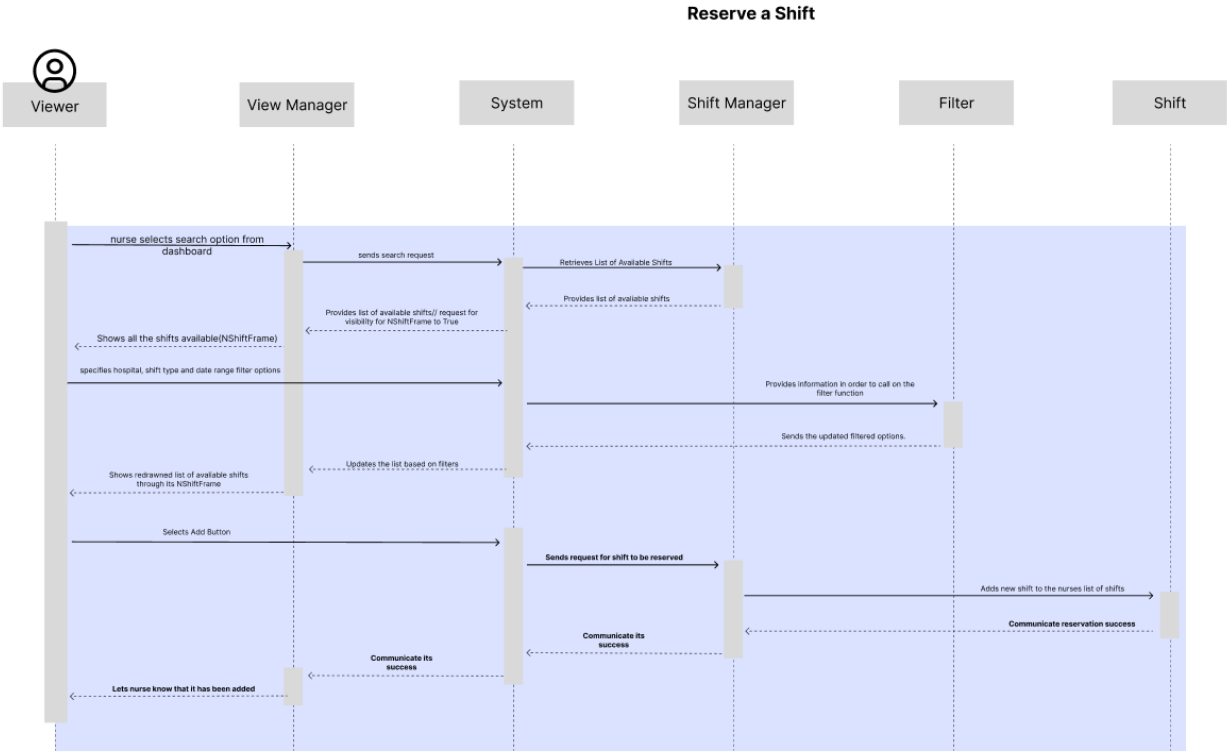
Reserve a Shift

Viewer

View Manager

System

Shift Manager

Filter

Shift

nurse selects search option from dashboard

sends search request

Retrieves List of Available Shifts

Provides list of available shifts

Provides list of available shifts// request for visibility for NShiftFrame to True

Shows all the shifts available(NShiftFrame)

specifies hospital, shift type and date range filter options

Provides information in order to call on the filter function

Sends the updated filtered options.

Updates the list based on filters

Shows redrawned list of available shifts through its NShiftFrame

Selects Add Button

Sends request for shift to be reserved

Adds new shift to the nurses list of shifts

Communicate reservation success

Communicate its success

Communicate its success

Lets nurse know that it has been added